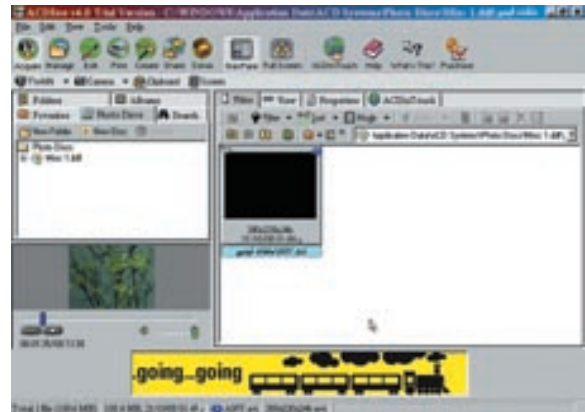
ACDSee v6.0 Trial Version - C:\WINDOWS\Application Data\ACD Systems\Photo Discs\Misc 1.dill\

File Edit View Tools Help

Acquire Manage Edit Print Create Share Send View Full Screen Help What's This? Purchase

Folders Albums

Favorites Photo Discs Search

New Folder

Photo Discs

Misc 1.dill

Files View Properties ACDInTouch

Application Data\ACD Systems\Photo Discs\Misc 1.dill

.going..going

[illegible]